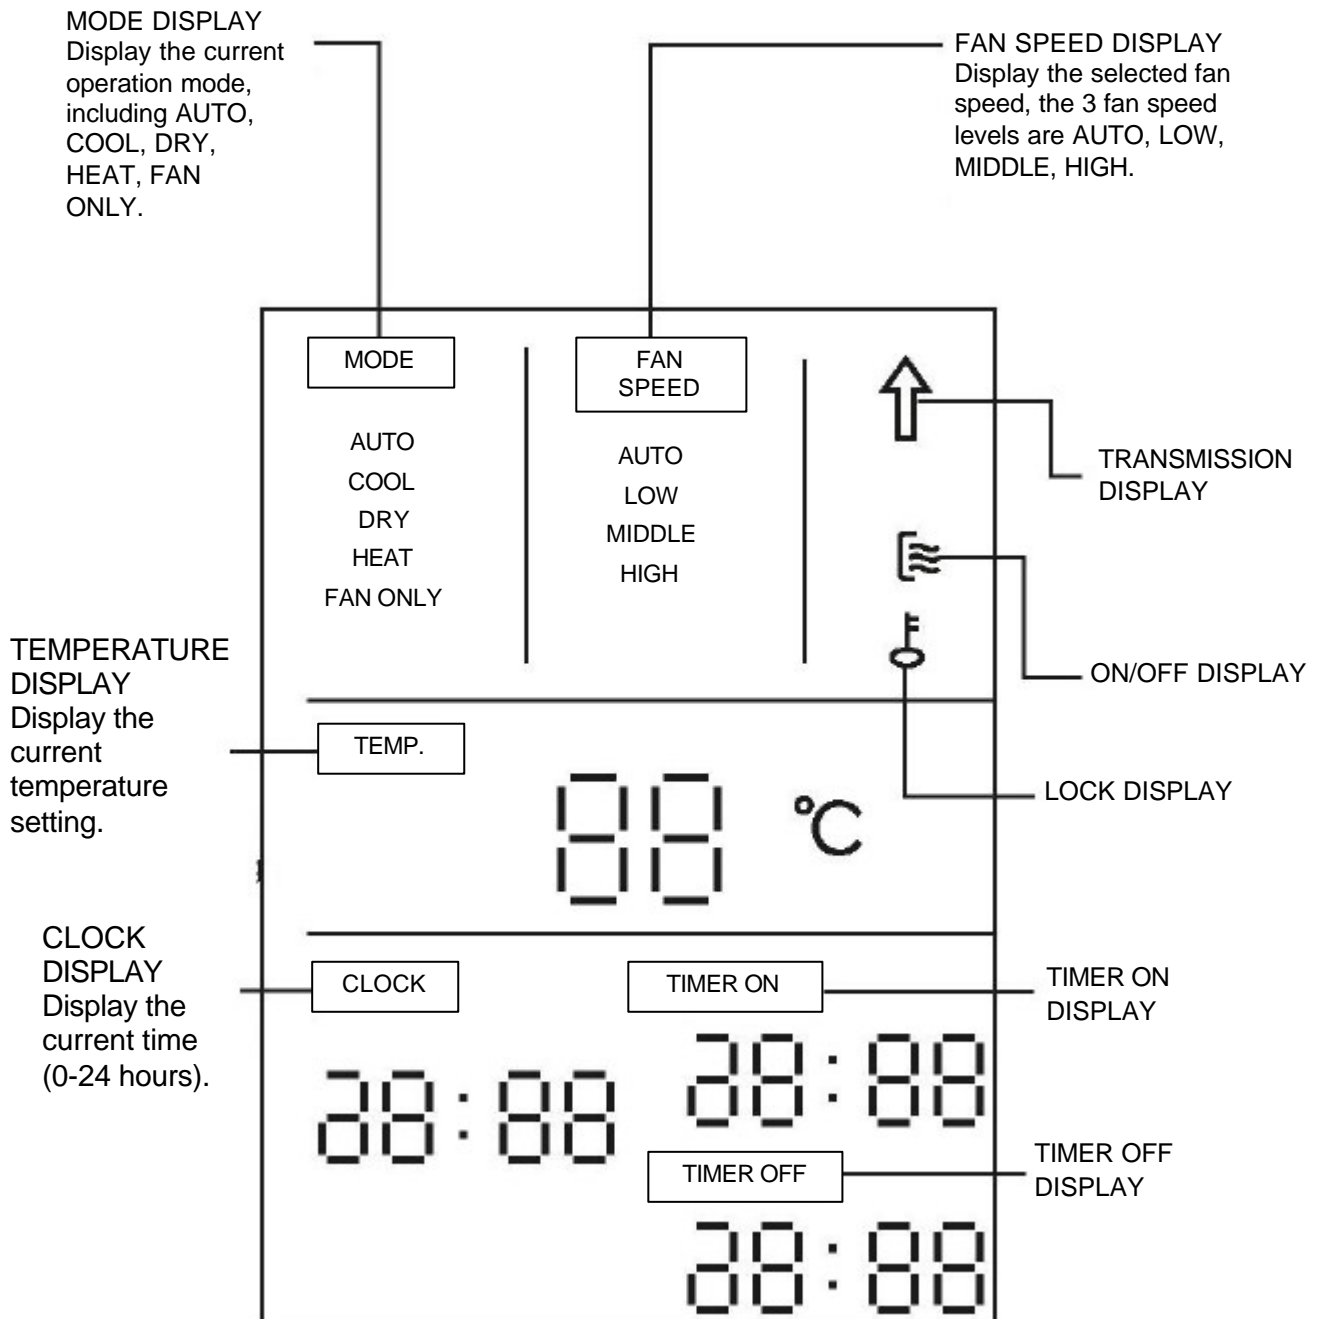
MODE DISPLAY
Display the current operation mode, including AUTO, COOL, DRY, HEAT, FAN ONLY.

FAN SPEED DISPLAY
Display the selected fan speed, the 3 fan speed levels are AUTO, LOW, MIDDLE, HIGH.

MODE

AUTO
COOL
DRY
HEAT
FAN ONLY

FAN SPEED

AUTO
LOW
MIDDLE
HIGH

TRANSMISSION DISPLAY

ON/OFF DISPLAY

TEMPERATURE DISPLAY
Display the current temperature setting.

TEMP.

88 ℃

LOCK DISPLAY

CLOCK DISPLAY
Display the current time (0-24 hours).

CLOCK

TIMER ON

TIMER ON DISPLAY

88:88

88:88

TIMER OFF

TIMER OFF DISPLAY

88:88